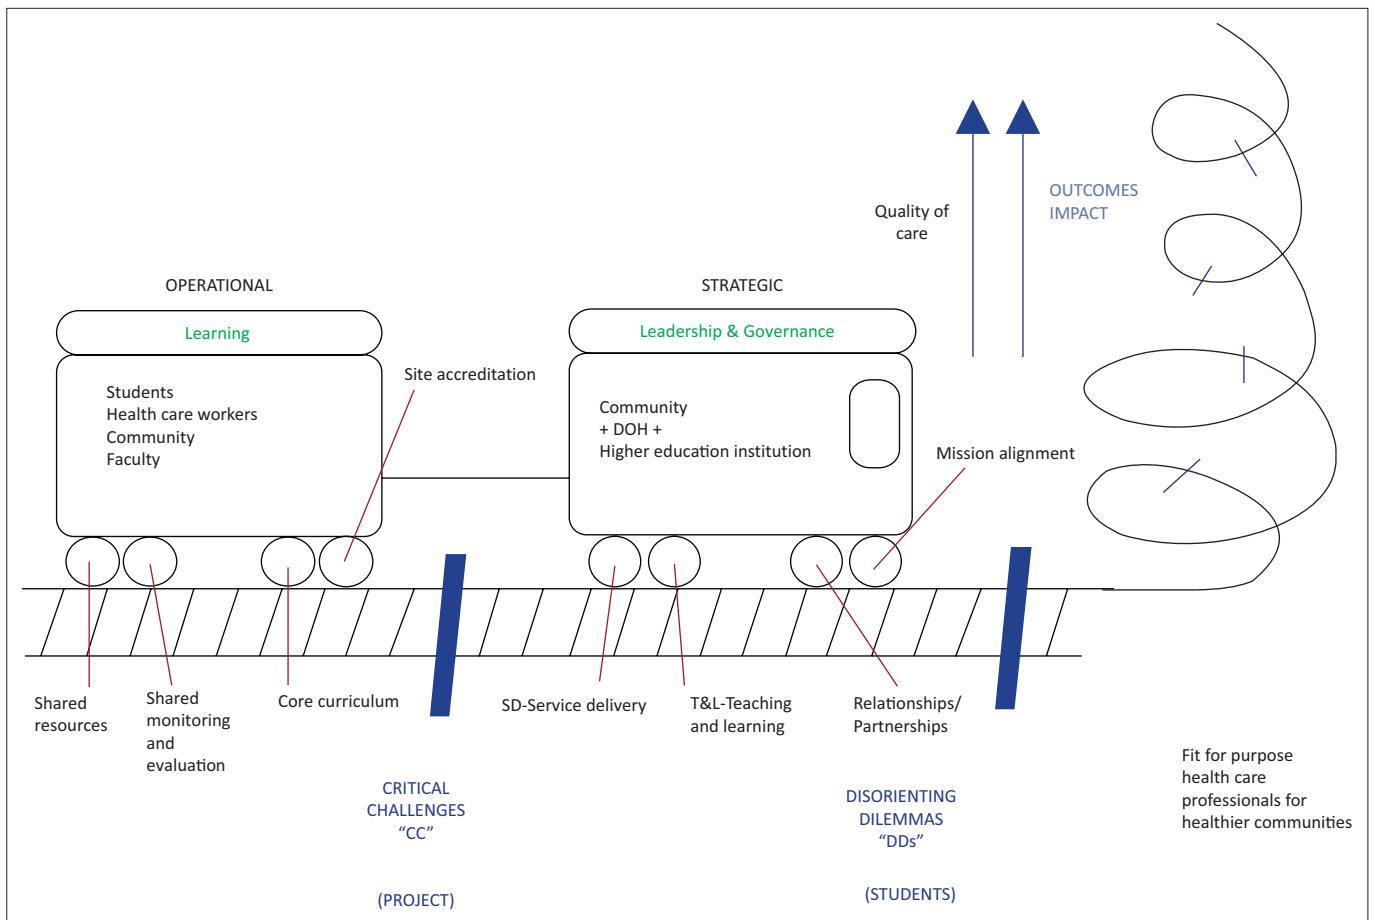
OUTCOMES
IMPACT

Quality of care

OPERATIONAL

STRATEGIC

Learning

Leadership & Governance

Students
Health care workers
Community
Faculty

Site accreditation

Community
+ DOH +
Higher education institution

Mission alignment

Shared resources

Shared monitoring and evaluation

Core curriculum

SD-Service delivery

T&L-Teaching and learning

Relationships/ Partnerships

Fit for purpose health care professionals for healthier communities

CRITICAL CHALLENGES “CC”

(PROJECT)

DISORIENTING DILEMMAS “DDs”

(STUDENTS)